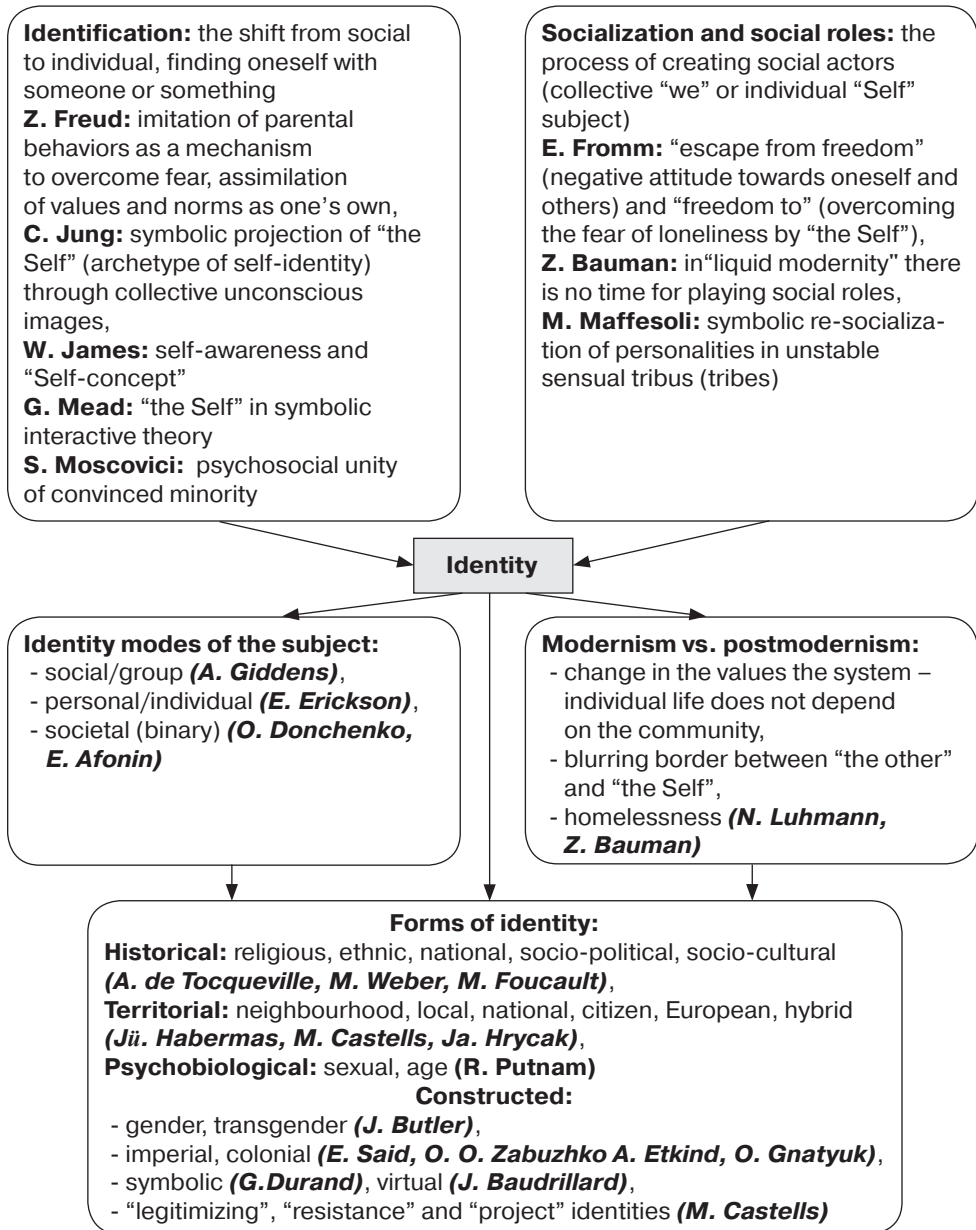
**Identification:** the shift from social to individual, finding oneself with someone or something
**Z. Freud:** imitation of parental behaviors as a mechanism to overcome fear, assimilation of values and norms as one's own,
**C. Jung:** symbolic projection of "the Self" (archetype of self-identity) through collective unconscious images,
**W. James:** self-awareness and "Self-concept"
**G. Mead:** "the Self" in symbolic interactive theory
**S. Moscovici:** psychosocial unity of convinced minority

**Socialization and social roles:** the process of creating social actors (collective "we" or individual "Self" subject)
**E. Fromm:** "escape from freedom" (negative attitude towards oneself and others) and "freedom to" (overcoming the fear of loneliness by "the Self"),
**Z. Bauman:** in"liquid modernity" there is no time for playing social roles,
**M. Maffesoli:** symbolic re-socialization of personalities in unstable sensual tribus (tribes)

**Identity**

**Identity modes of the subject:**
- social/group ***(A. Giddens)***,
- personal/individual ***(E. Erickson)***,
- societal (binary) ***(O. Donchenko, E. Afonin)***

**Modernism vs. postmodernism:**
- change in the values the system – individual life does not depend on the community,
- blurring border between "the other" and "the Self",
- homelessness ***(N. Luhmann, Z. Bauman)***

**Forms of identity:**
**Historical:** religious, ethnic, national, socio-political, socio-cultural ***(A. de Tocqueville, M. Weber, M. Foucault)***,
**Territorial:** neighbourhood, local, national, citizen, European, hybrid ***(Jü. Habermas, M. Castells, Ja. Hrycak)***,
**Psychobiological:** sexual, age **(R. Putnam)**
**Constructed:**
- gender, transgender ***(J. Butler)***,
- imperial, colonial ***(E. Said, O. O. Zabuzhko A. Etkind, O. Gnatyuk)***,
- symbolic ***(G.Durand)***, virtual ***(J. Baudrillard)***,
- "legitimizing", "resistance" and "project" identities ***(M. Castells)***